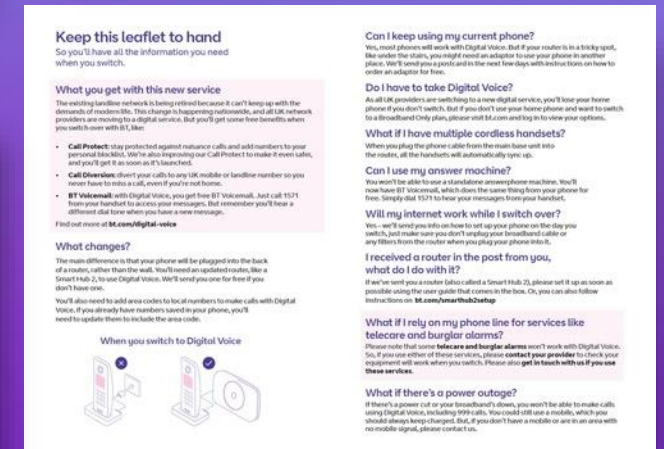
Keep this leaflet to hand
So you'll have all the information you need when you switch.

What you get with this new service

The existing landline network is being retired because it can't keep up with the demands of modern life. This change is happening nationwide, and all UK network providers are moving to a digital service. But you'll get some free benefits when you switch over with BT, like:

• Call Protect: stop protected against nuisance calls and add numbers to your personal blocklist. We're also improving our Call Protect to make it even safer, and you'll get it as soon as it's launched.

• Call Diversion: divert your calls to any UK mobile or landline number so you never have to miss a call, even if you're not home.

• BT Voicemail: with Digital Voice, you get free BT Voicemail. Just call 1571 from your handset to access your messages. But remember you'll hear a different dial tone when you have a new message.

Find out more at bt.com/digital-voice

What changes?

The main difference is that your phone will be plugged into the back of a router, rather than the wall. You'll need an updated router, like a Smart Hub 2, to use Digital Voice. We'll send you one for free if you don't have one.

You'll also need to add area codes to local numbers to make calls with Digital Voice. If you already have numbers saved in your phone, you'll need to update them to include the area code.

When you switch to Digital Voice

Can I keep using my current phone?

Yes, most phones will work with Digital Voice. But if your router is in a tricky spot, like under the stairs, you might need an adaptor to use your phone in another place. We'll send you a postcard in the next few days with instructions on how to order an adaptor for free.

Do I have to take Digital Voice?

As all UK providers are switching to a new digital service, you'll lose your home phone if you don't switch. But if you don't use your home phone and want to switch to a Broadband Only plan, please visit bt.com and log in to view your options.

What if I have multiple cordless handsets?

When you plug the phone cable from the main base unit into the router, all the handsets will automatically sync up.

Can I use my answer machine?

You won't be able to use a standalone answerphone machine. You'll now have BT Voicemail, which does the same thing from your phone for free. Simply dial 1571 to hear your messages from your handset.

Will my internet work while I switch over?

Yes – we'll send you info on how to set up your phone on the day you switch, just make sure you don't unplug your broadband cable or any filters from the router when you plug your phone into it.

I received a router in the post from you, what do I do with it?

If we've sent you a router (also called a Smart Hub 2), please set it up as soon as possible using the user guide that comes in the box. Or, you can also follow instructions on bt.com/smarthub2setup

What if I rely on my phone line for services like telecare and burglar alarms?

Please note that some telecare and burglar alarms won't work with Digital Voice. So, if you use either of these services, please contact your provider to check your equipment will work when you switch. Please also get in touch with us if you use these services.

What if there's a power outage?

If there's a power cut or your broadband's down, you won't be able to make calls using Digital Voice, including 999 calls. You could still use a mobile, which you should always keep charged. But, if you don't have a mobile or are in an area with no mobile signal, please contact us.